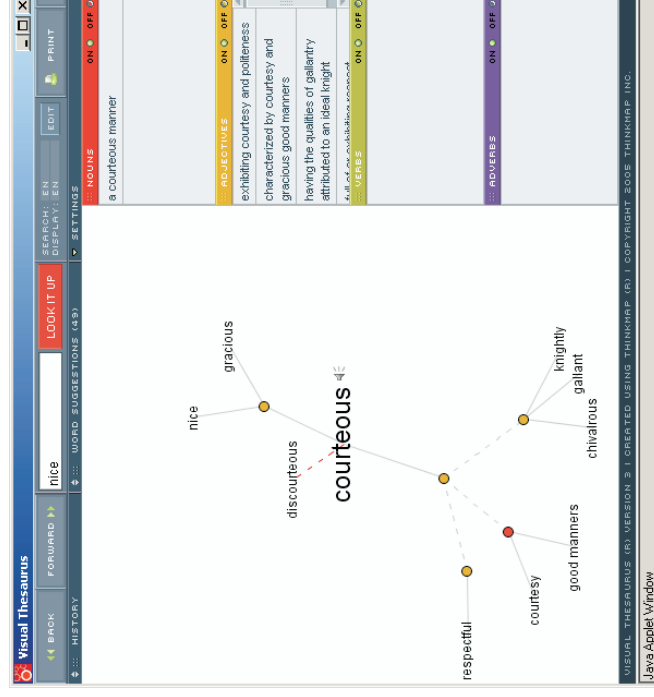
Visual Thesaurus

BACK FORWARD nice LOOK IT UP SEARCH: EN DISPLAY: EN EDIT PRINT

HISTORY WORD SUGGESTIONS (49) SETTINGS

NOUNS ON OFF
a courteous manner

ADJECTIVES ON OFF
exhibiting courtesy and politeness
characterized by courtesy and gracious good manners
having the qualities of gallantry attributed to an ideal knight
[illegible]

VERBS ON OFF

ADVERBS ON OFF

courteous
nice
gracious
discourteous
knightly
gallant
chivalrous
good manners
courtesy
respectful

VISUAL THESAURUS (R) VERSION 3 | CREATED USING THINKMAP (R) | COPYRIGHT 2005 THINKMAP INC.

Java Applet Window